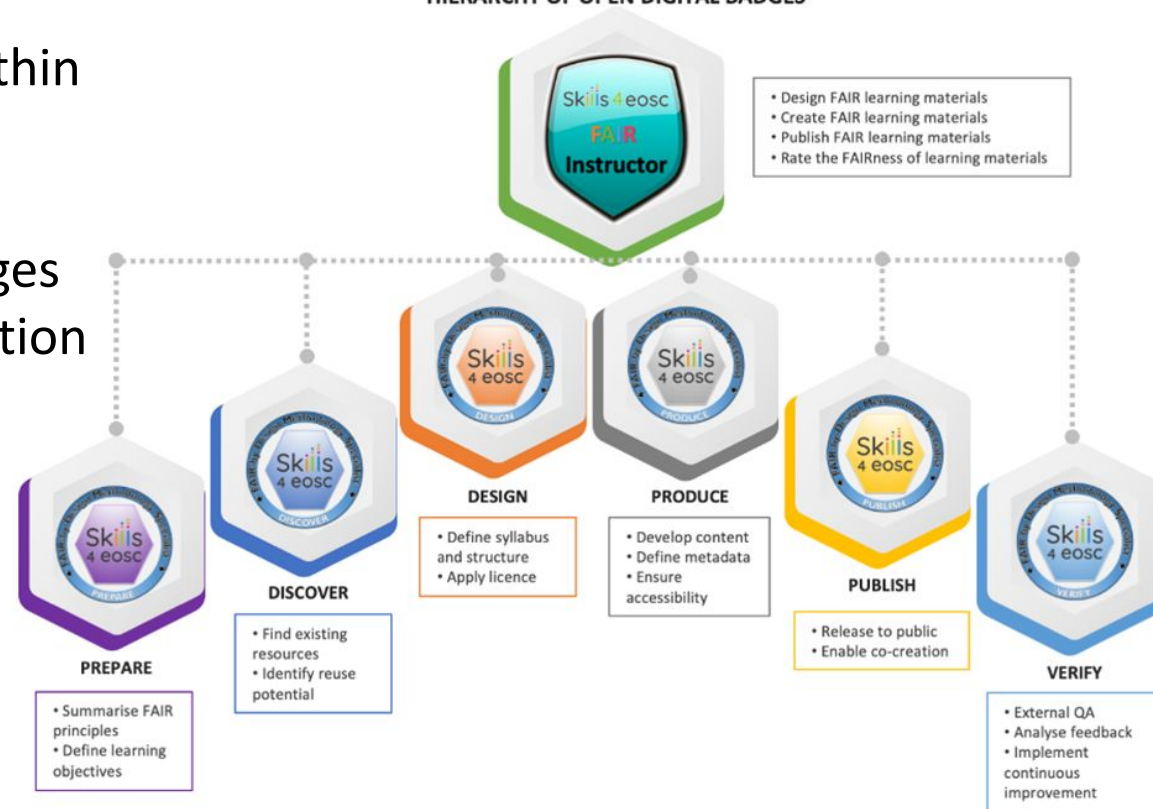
HIERARCHY OF OPEN DIGITAL BADGES

thin

ges
tion

Skills 4 eosc
FAIR
Instructor

• Design FAIR learning materials
• Create FAIR learning materials
• Publish FAIR learning materials
• Rate the FAIRness of learning materials

Skills 4 eosc
PREPARE

PREPARE

• Summarise FAIR principles
• Define learning objectives

Skills 4 eosc
DISCOVER

DISCOVER

• Find existing resources
• Identify reuse potential

Skills 4 eosc
DESIGN

DESIGN

• Define syllabus and structure
• Apply licence

Skills 4 eosc
PRODUCE

PRODUCE

• Develop content
• Define metadata
• Ensure accessibility

Skills 4 eosc
PUBLISH

PUBLISH

• Release to public
• Enable co-creation

Skills 4 eosc
VERIFY

VERIFY

• External QA
• Analyse feedback
• Implement continuous improvement